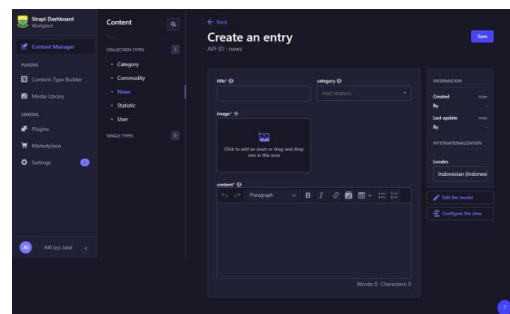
Strapi Dashboard
Workplace

Content Manager

PLUGINS

Content-Type Builder

Media Library

GENERAL

Plugins

Marketplace

Settings

AI

Adli Ipjt Jalal

Content

COLLECTION TYPES

• Category

• Commodity

• News

• Statistic

• User

SINGLE TYPES

← Back

Create an entry

API ID : news

Save

title*

category

Add relation

image*

Click to add an asset or drag and drop one in this area

content*

Paragraph

B I

Words: 0 Characters: 0

INFORMATION

Created

now

By

-

Last update

now

By

-

INTERNATIONALIZATION

Locales

Indonesian (Indonesia)

Edit the model

Configure the view

?